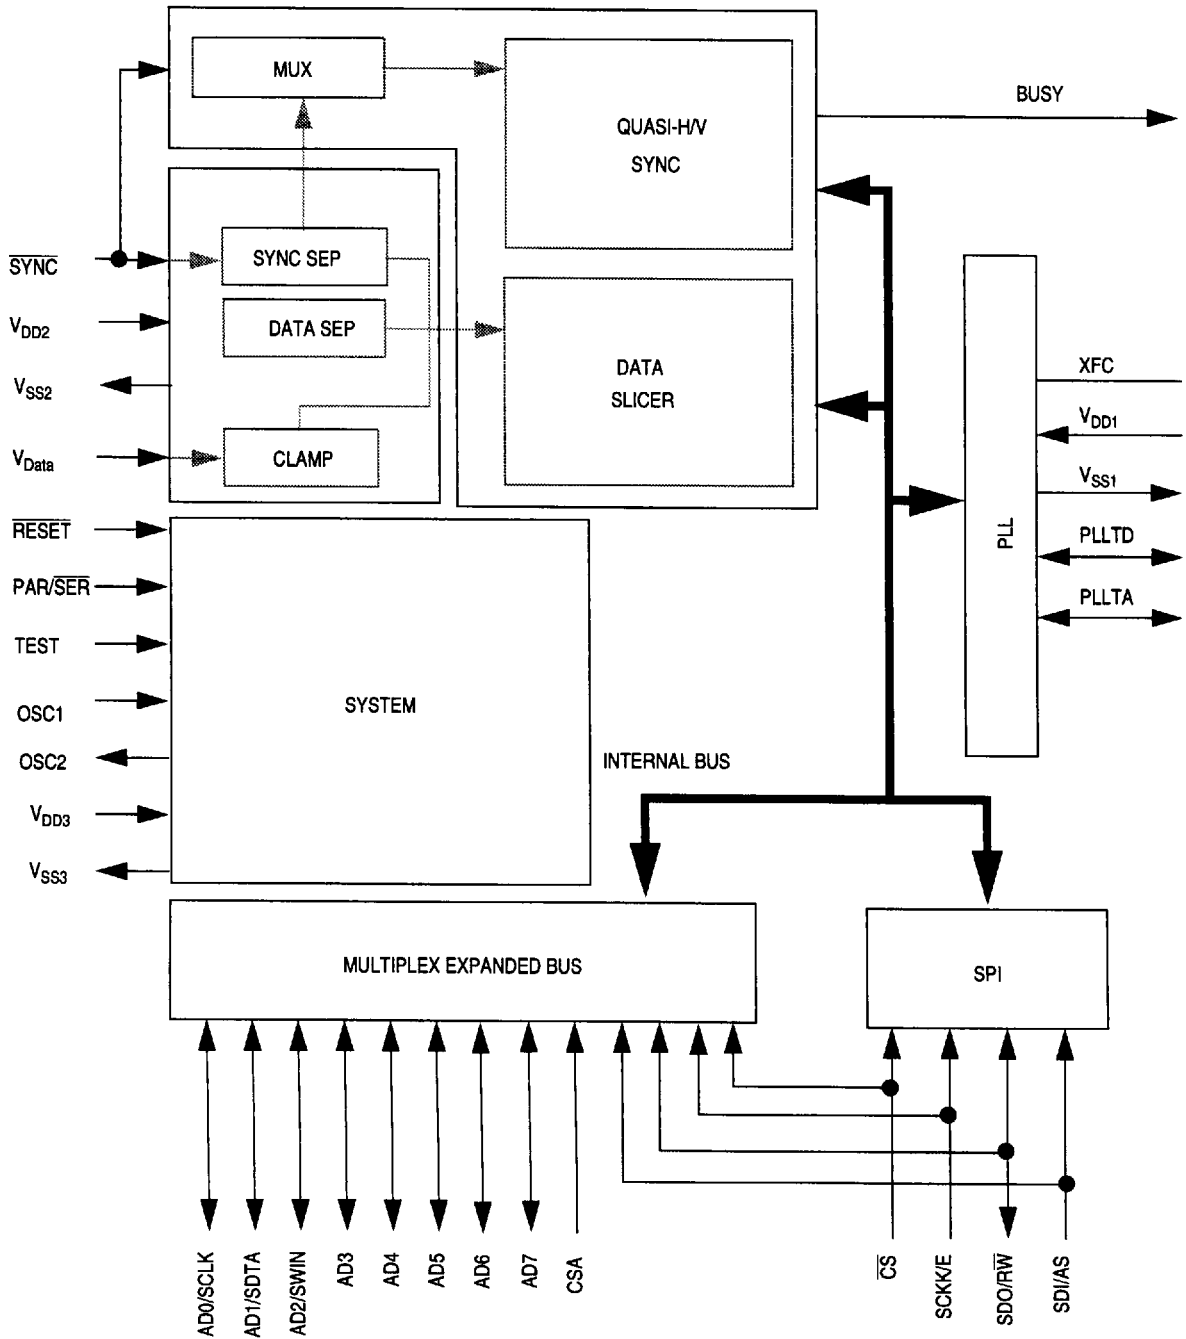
MUX

QUASI-H/V SYNC

BUSY

$\overline{SYNC}$

SYNC SEP

$V_{DD2}$

DATA SEP

DATA SLICER

$V_{SS2}$

XFC

$V_{DD1}$

$V_{Data}$

CLAMP

$V_{SS1}$

$\overline{RESET}$

PLL

PLLTD

PAR/$\overline{SER}$

PLLTA

TEST

OSC1

SYSTEM

OSC2

INTERNAL BUS

$V_{DD3}$

$V_{SS3}$

MULTIPLEX EXPANDED BUS

SPI

AD0/SCLK

AD1/SDTA

AD2/SWIN

AD3

AD4

AD5

AD6

AD7

CSA

$\overline{CS}$

SCKK/E

SDO/$\overline{RW}$

SDI/AS